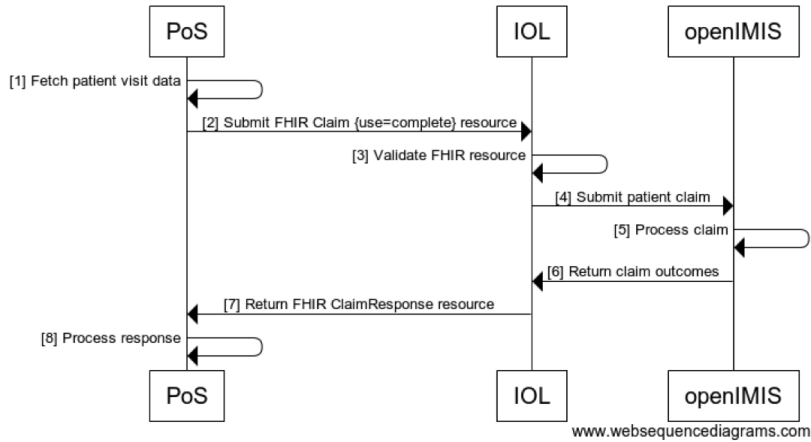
PoS

IOL

openIMIS

[1] Fetch patient visit data

[2] Submit FHIR Claim {use=complete} resource

[3] Validate FHIR resource

[4] Submit patient claim

[5] Process claim

[6] Return claim outcomes

[7] Return FHIR ClaimResponse resource

[8] Process response

PoS

IOL

openIMIS

www.websequencediagrams.com